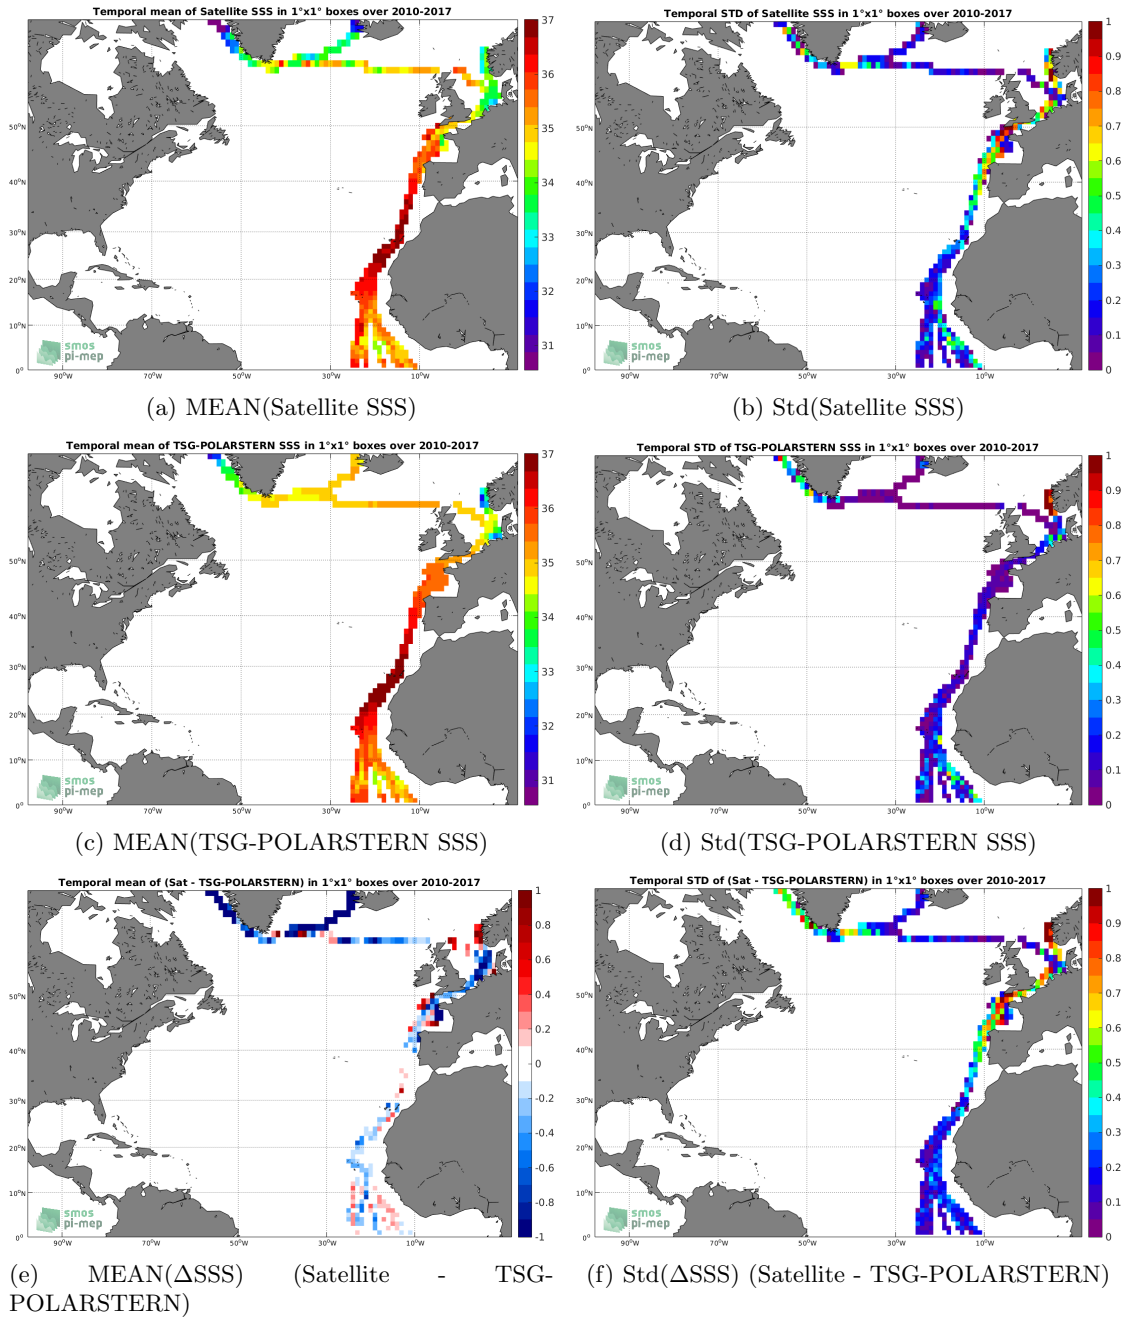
Temporal mean of Satellite SSS in 1°x1° boxes over 2010-2017

37
36
35
34
33
32
31

50°N
40°N
30°N
20°N
10°N
0°
90°W 70°W 50°W 30°W 10°W

smos
pi-mep

(a) MEAN(Satellite SSS)

Temporal STD of Satellite SSS in 1°x1° boxes over 2010-2017

1
0.9
0.8
0.7
0.6
0.5
0.4
0.3
0.2
0.1
0

50°N
40°N
30°N
20°N
10°N
0°
90°W 70°W 50°W 30°W 10°W

smos
pi-mep

(b) Std(Satellite SSS)

Temporal mean of TSG-POLARSTERN SSS in 1°x1° boxes over 2010-2017

37
36
35
34
33
32
31

50°N
40°N
30°N
20°N
10°N
0°
90°W 70°W 50°W 30°W 10°W

smos
pi-mep

(c) MEAN(TSG-POLARSTERN SSS)

Temporal STD of TSG-POLARSTERN SSS in 1°x1° boxes over 2010-2017

1
0.9
0.8
0.7
0.6
0.5
0.4
0.3
0.2
0.1
0

50°N
40°N
30°N
20°N
10°N
0°
90°W 70°W 50°W 30°W 10°W

smos
pi-mep

(d) Std(TSG-POLARSTERN SSS)

Temporal mean of (Sat - TSG-POLARSTERN) in 1°x1° boxes over 2010-2017

1
0.8
0.6
0.4
0.2
0
-0.2
-0.4
-0.6
-0.8
-1

50°N
40°N
30°N
20°N
10°N
0°
90°W 70°W 50°W 30°W 10°W

smos
pi-mep

(e) MEAN(ΔSSS) (Satellite - TSG-POLARSTERN)

Temporal STD of (Sat - TSG-POLARSTERN) in 1°x1° boxes over 2010-2017

1
0.9
0.8
0.7
0.6
0.5
0.4
0.3
0.2
0.1
0

50°N
40°N
30°N
20°N
10°N
0°
90°W 70°W 50°W 30°W 10°W

smos
pi-mep

(f) Std(ΔSSS) (Satellite - TSG-POLARSTERN)